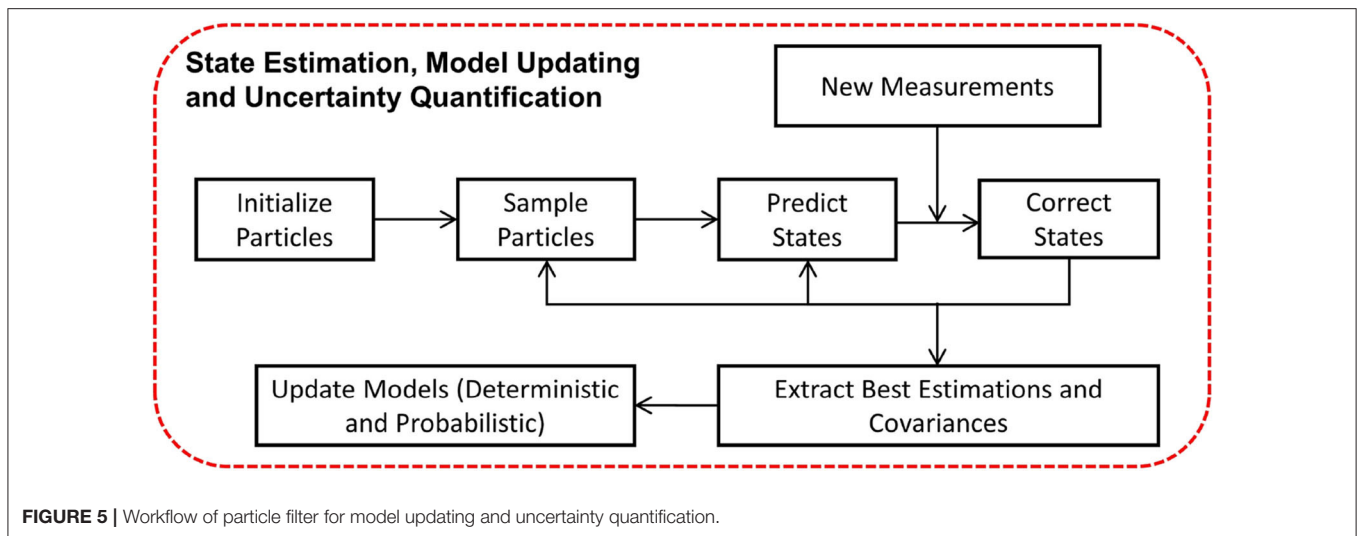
State Estimation, Model Updating and Uncertainty Quantification

New Measurements

Initialize Particles

Sample Particles

Predict States

Correct States

Update Models (Deterministic and Probabilistic)

Extract Best Estimations and Covariances

FIGURE 5 | Workflow of particle filter for model updating and uncertainty quantification.